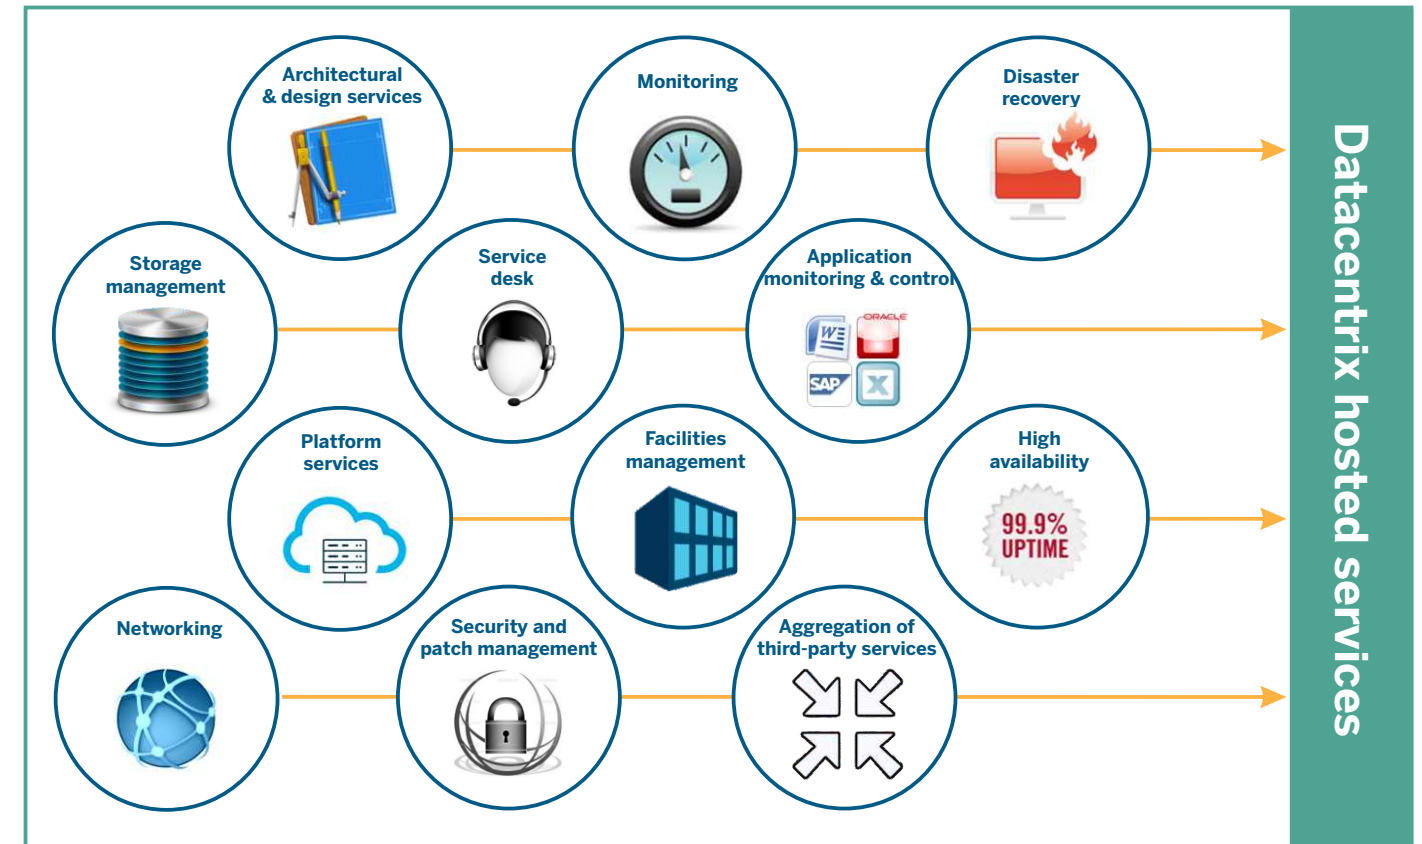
Architectural & design services

Monitoring

Disaster recovery

Storage management

Service desk

Application monitoring & control

ORACLE

SAP

Platform services

Facilities management

High availability

99.9% UPTIME

Networking

Security and patch management

Aggregation of third-party services

Datacentrix hosted services